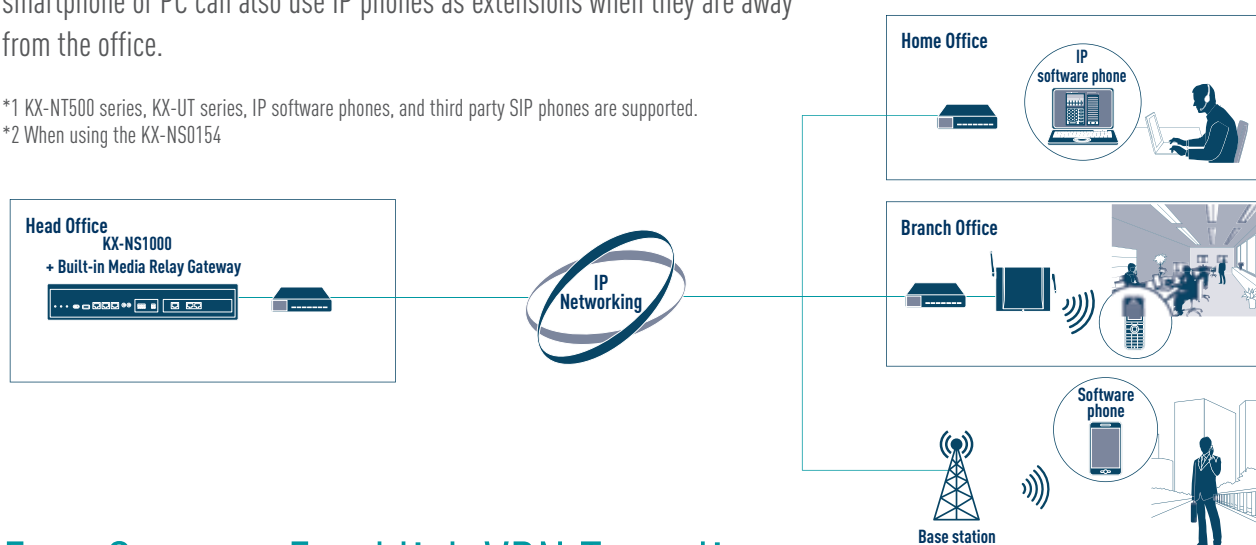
smartphone or PC can also use IP phones as extensions when they are away from the office.

*1 KX-NT500 series, KX-UT series, IP software phones, and third party SIP phones are supported.
*2 When using the KX-NS0154

Head Office
KX-NS1000
+ Built-in Media Relay Gateway

IP Networking

Home Office

IP software phone

Branch Office

Software phone

Base station

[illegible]